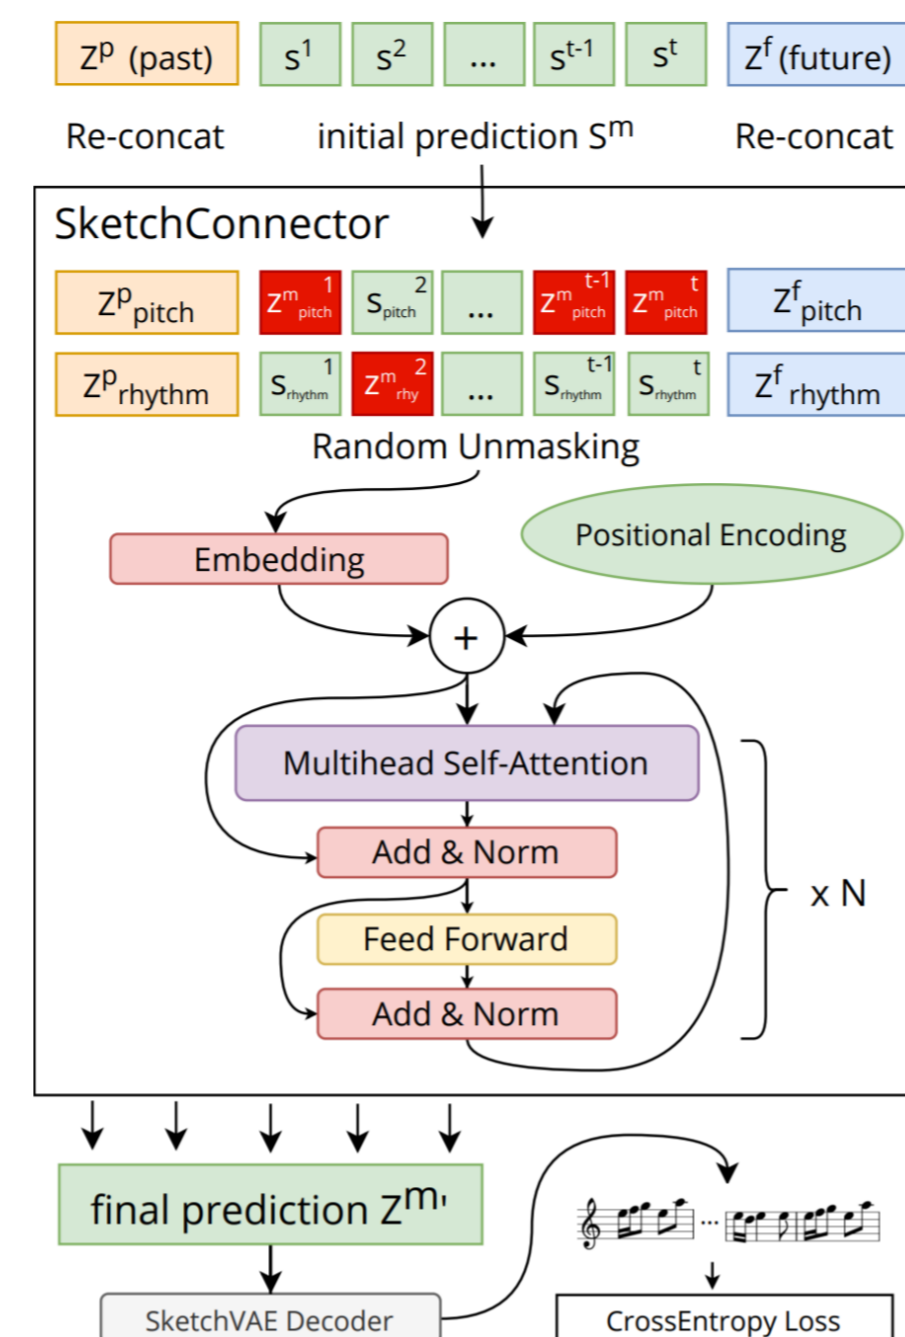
$Z^p$ (past)

$s^1$ $s^2$ ... $s^{t-1}$ $s^t$

$Z^f$ (future)

Re-concat initial prediction $S^m$ Re-concat

SketchConnector

$Z^p_{pitch}$ $z^{m\,1}_{pitch}$ $s^{2}_{pitch}$ ... $z^{m\,t-1}_{pitch}$ $z^{m\,t}_{pitch}$ $Z^f_{pitch}$

$Z^p_{rhythm}$ $s^{1}_{rhythm}$ $z^{m\,2}_{rhy}$ ... $s^{t-1}_{rhythm}$ $s^{t}_{rhythm}$ $Z^f_{rhythm}$

Random Unmasking

Embedding

Positional Encoding

+

Multihead Self-Attention

Add & Norm

Feed Forward

Add & Norm

x N

final prediction $Z^{m'}$

SketchVAE Decoder

CrossEntropy Loss